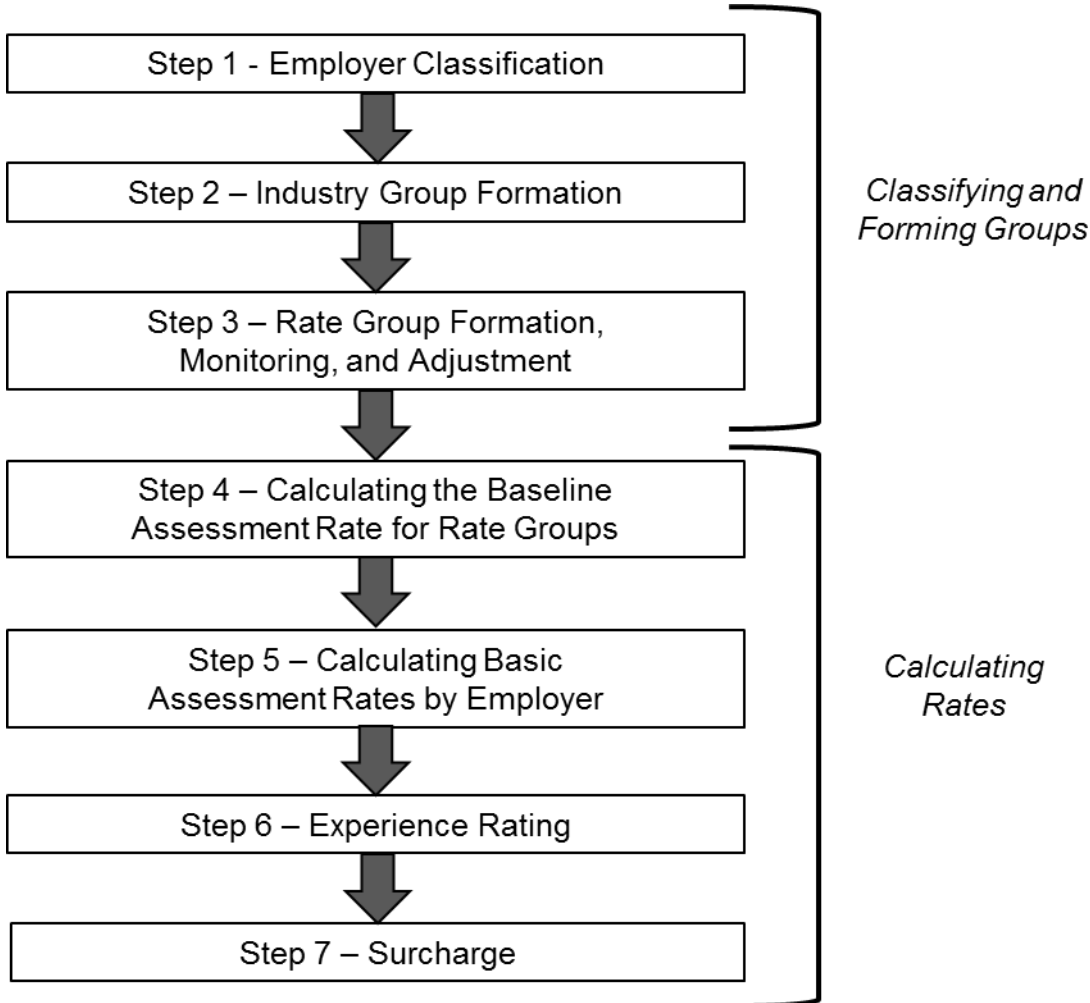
Step 1 - Employer Classification

Step 2 – Industry Group Formation

Step 3 – Rate Group Formation, Monitoring, and Adjustment

Classifying and Forming Groups

Step 4 – Calculating the Baseline Assessment Rate for Rate Groups

Step 5 – Calculating Basic Assessment Rates by Employer

Step 6 – Experience Rating

Step 7 – Surcharge

Calculating Rates